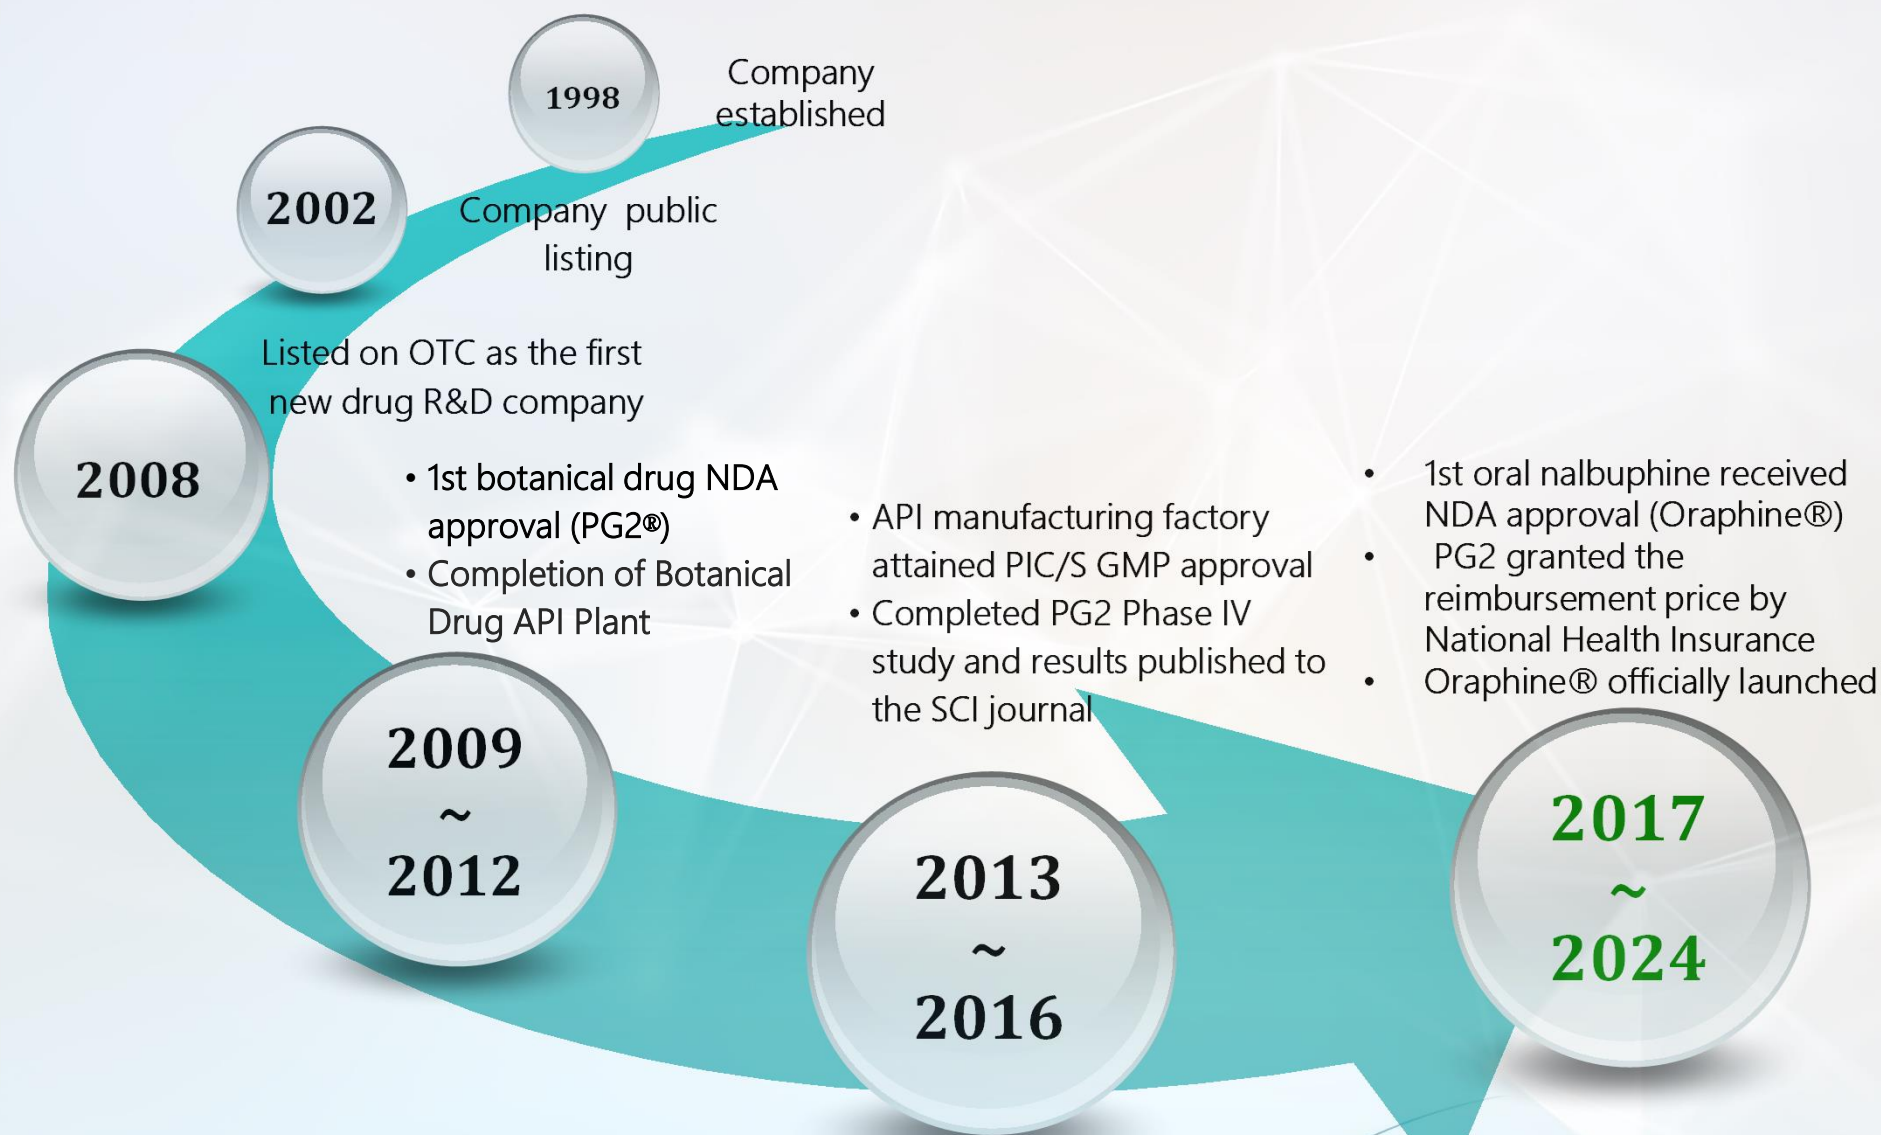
1998

Company established

2002

Company public listing

Listed on OTC as the first new drug R&D company

2008

• 1st botanical drug NDA approval (PG2®)
• Completion of Botanical Drug API Plant

2009 ~ 2012

• API manufacturing factory attained PIC/S GMP approval
• Completed PG2 Phase IV study and results published to the SCI journal

2013 ~ 2016

• 1st oral nalbuphine received NDA approval (Oraphine®)
• PG2 granted the reimbursement price by National Health Insurance
• Oraphine® officially launched

2017 ~ 2024